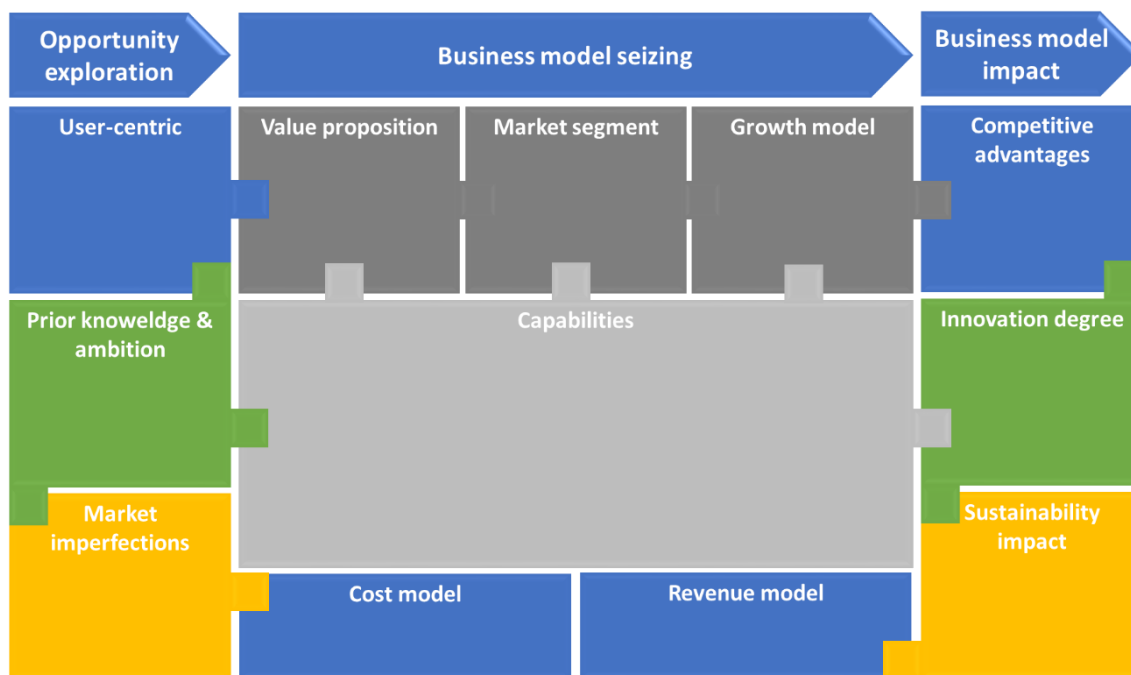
Opportunity exploration

Business model seizing

Business model impact

User-centric

Value proposition

Market segment

Growth model

Competitive advantages

Prior knoweldge & ambition

Capabilities

Innovation degree

Market imperfections

Sustainability impact

Cost model

Revenue model